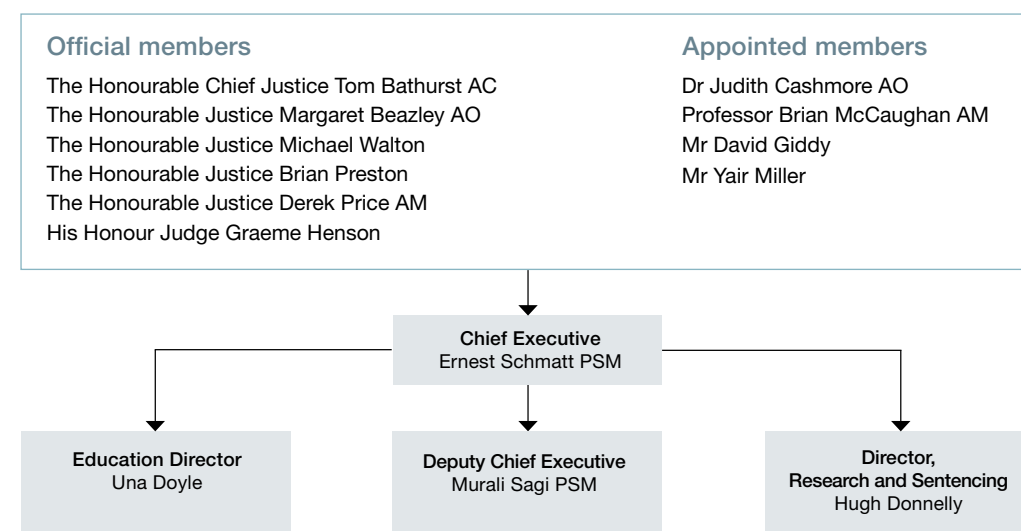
Official members

The Honourable Chief Justice Tom Bathurst AC
The Honourable Justice Margaret Beazley AO
The Honourable Justice Michael Walton
The Honourable Justice Brian Preston
The Honourable Justice Derek Price AM
His Honour Judge Graeme Henson

Appointed members

Dr Judith Cashmore AO
Professor Brian McCaughan AM
Mr David Giddy
Mr Yair Miller

Chief Executive
Ernest Schmatt PSM

Education Director
Una Doyle

Deputy Chief Executive
Murali Sagi PSM

Director, Research and Sentencing
Hugh Donnelly